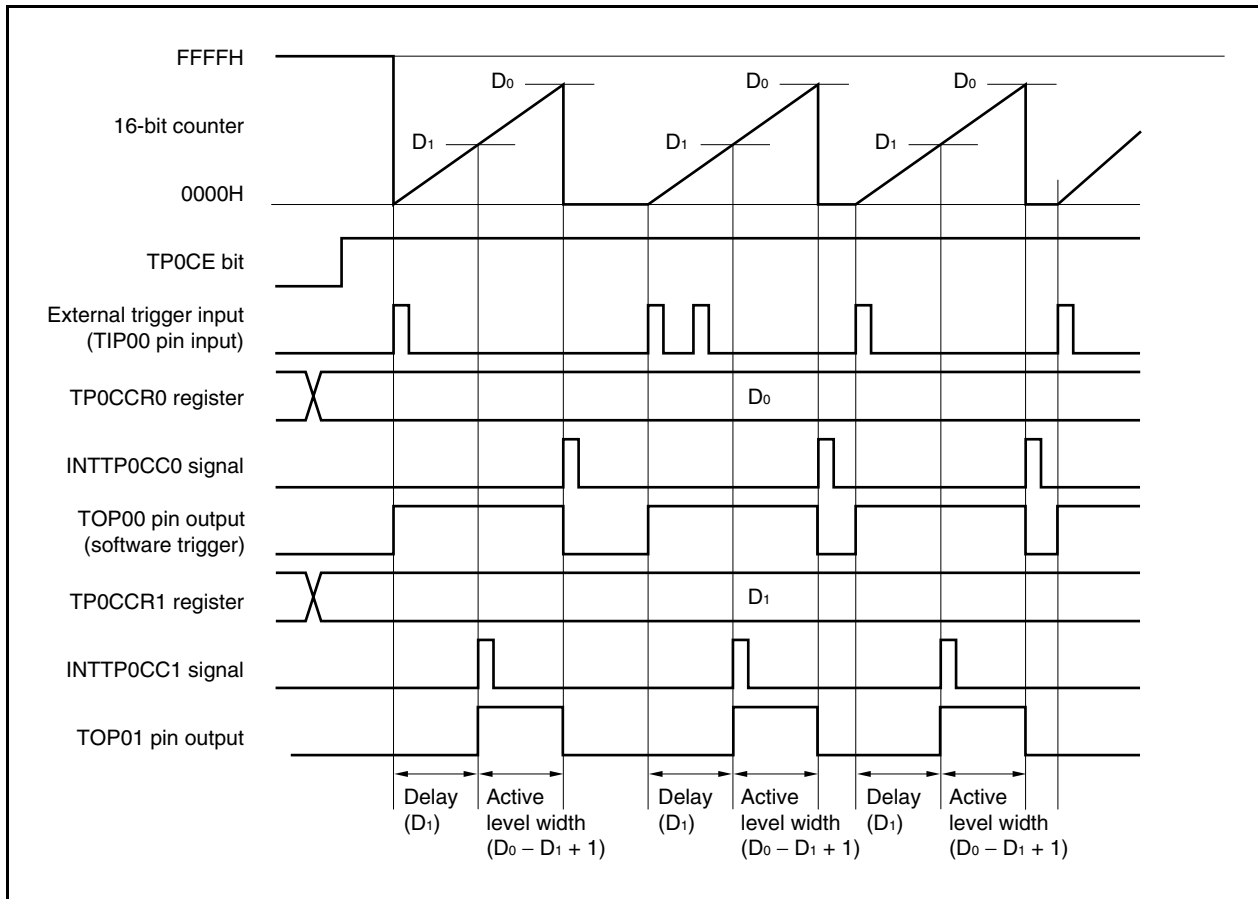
FFFFH

16-bit counter

0000H

$D_0$ $D_1$ $D_0$ $D_1$ $D_0$ $D_1$

TP0CE bit

External trigger input (TIP00 pin input)

TP0CCR0 register

$D_0$

INTTP0CC0 signal

TOP00 pin output (software trigger)

TP0CCR1 register

$D_1$

INTTP0CC1 signal

TOP01 pin output

Delay ($D_1$)

Active level width ($D_0 – D_1 + 1$)

Delay ($D_1$)

Active level width ($D_0 – D_1 + 1$)

Delay ($D_1$)

Active level width ($D_0 – D_1 + 1$)